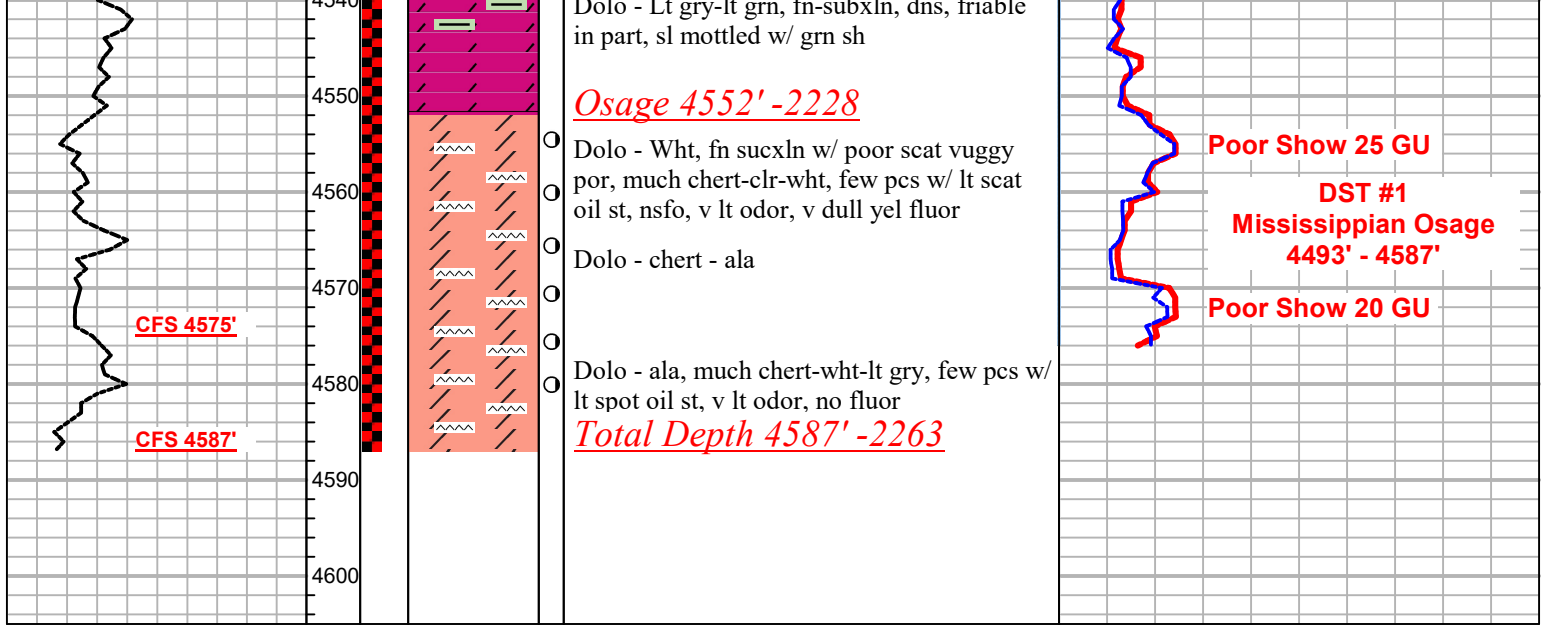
CFS 4575'

CFS 4587'

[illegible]

4550

4560

4570

4580

4590

4600

Dolo - Lt gry-lt grn, fn-subxln, dns, friable in part, sl mottled w/ grn sh

Osage 4552' -2228

Dolo - Wht, fn sucxln w/ poor scat vuggy por, much chert-clr-wht, few pcs w/ lt scat oil st, nsfo, v lt odor, v dull yel fluor

Dolo - chert - ala

Dolo - ala, much chert-wht-lt gry, few pcs w/ lt spot oil st, v lt odor, no fluor

Total Depth 4587' -2263

Poor Show 25 GU

DST #1
Mississippian Osage
4493' - 4587'

Poor Show 20 GU